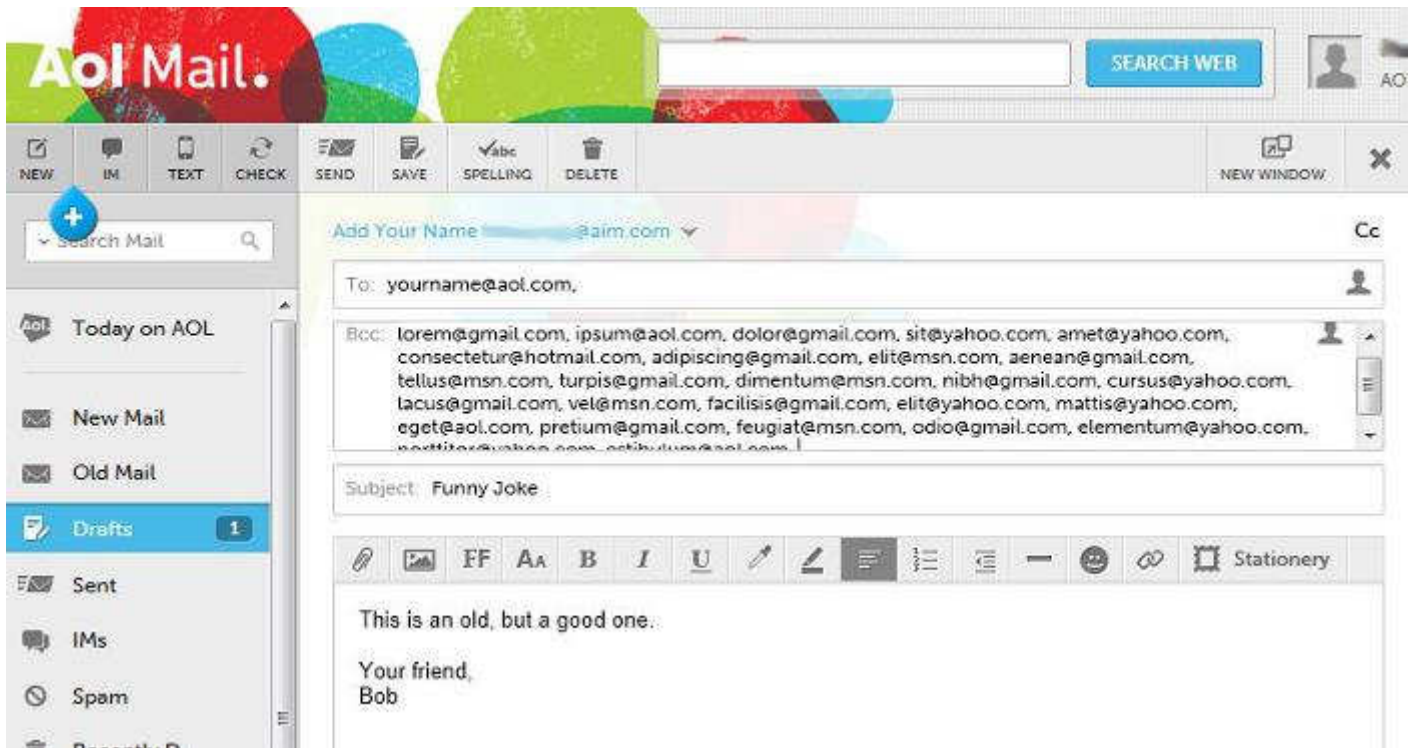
Aol Mail.

SEARCH WEB

AO

NEW IM TEXT CHECK SEND SAVE SPELLING DELETE NEW WINDOW

Search Mail

Today on AOL

New Mail

Old Mail

Drafts 1

Sent

IMs

Spam

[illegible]

Add Your Name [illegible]@aim.com

Cc

To: yourname@aol.com,

Bcc: lorem@gmail.com, ipsum@aol.com, dolor@gmail.com, sit@yahoo.com, amet@yahoo.com, consectetur@hotmail.com, adipiscing@gmail.com, elit@msn.com, aenean@gmail.com, tellus@msn.com, turpis@gmail.com, dimentum@msn.com, nibh@gmail.com, cursus@yahoo.com, lacus@gmail.com, vel@msn.com, facilisis@gmail.com, elit@yahoo.com, mattis@yahoo.com, eget@aol.com, pretium@gmail.com, feugiat@msn.com, odio@gmail.com, elementum@yahoo.com, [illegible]

Subject: Funny Joke

FF AA B I U Stationery

This is an old, but a good one.

Your friend,
Bob